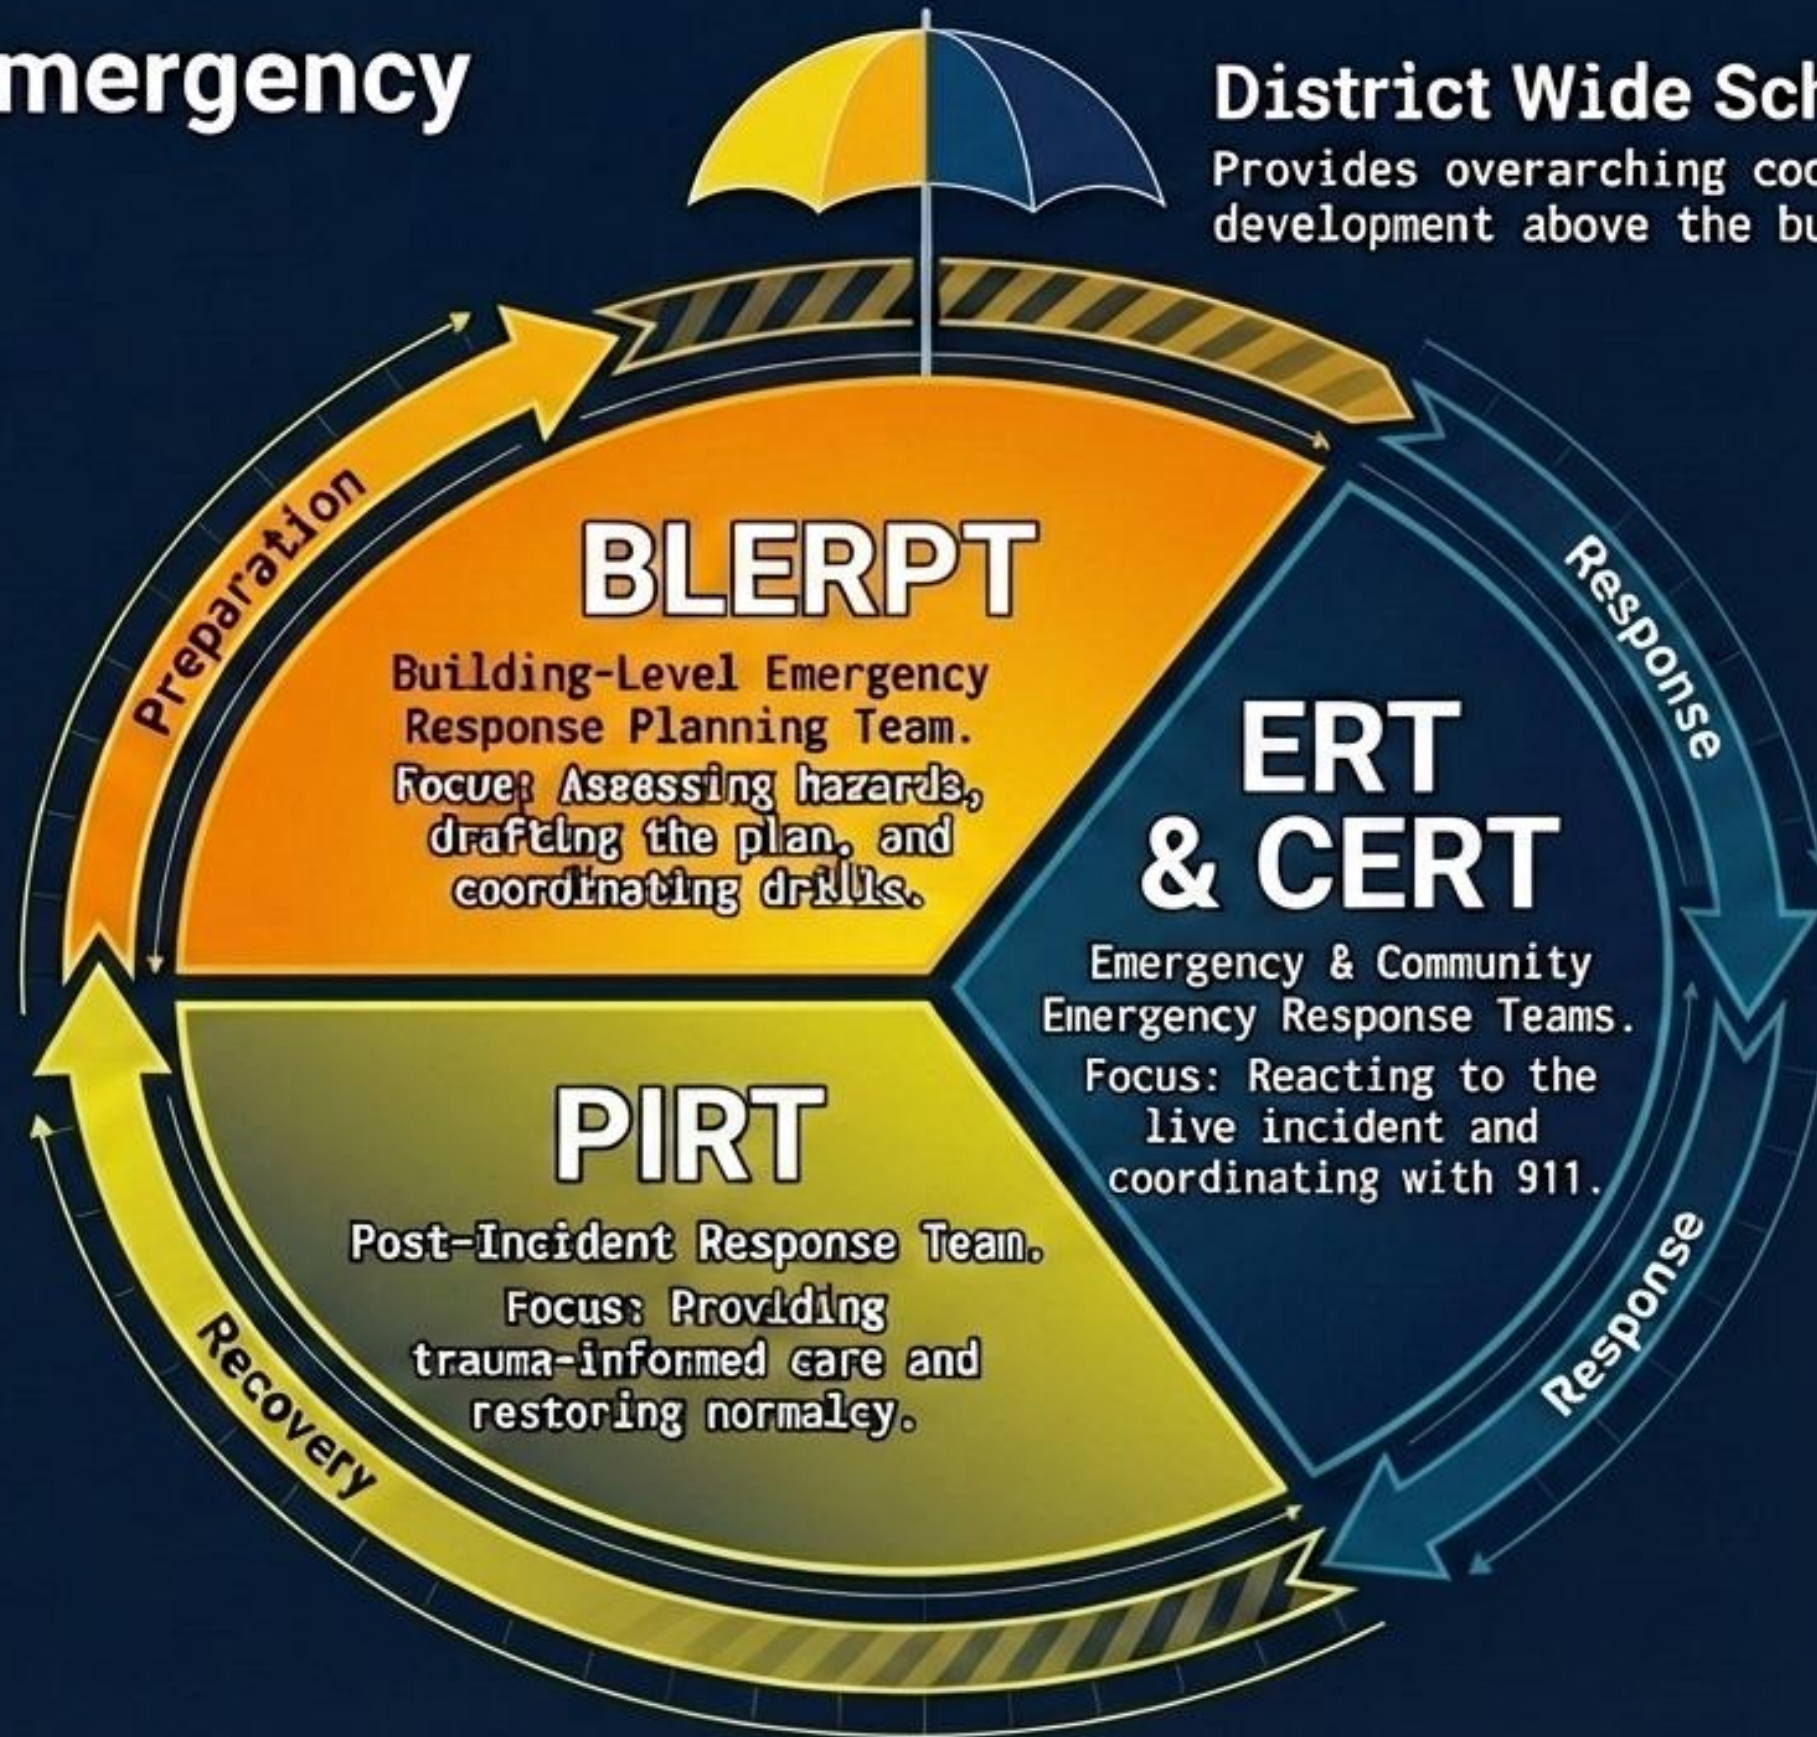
mergency

District Wide Sch

Provides overarching coo development above the bu

Preparation

BLERPT

Building-Level Emergency Response Planning Team.

Focus: Assessing hazards, drafting the plan, and coordinating drills.

Response

ERT & CERT

Emergency & Community Emergency Response Teams.

Focus: Reacting to the live incident and coordinating with 911.

PIRT

Post-Incident Response Team.

Focus: Providing trauma-informed care and restoring normalcy.

Recovery

Response